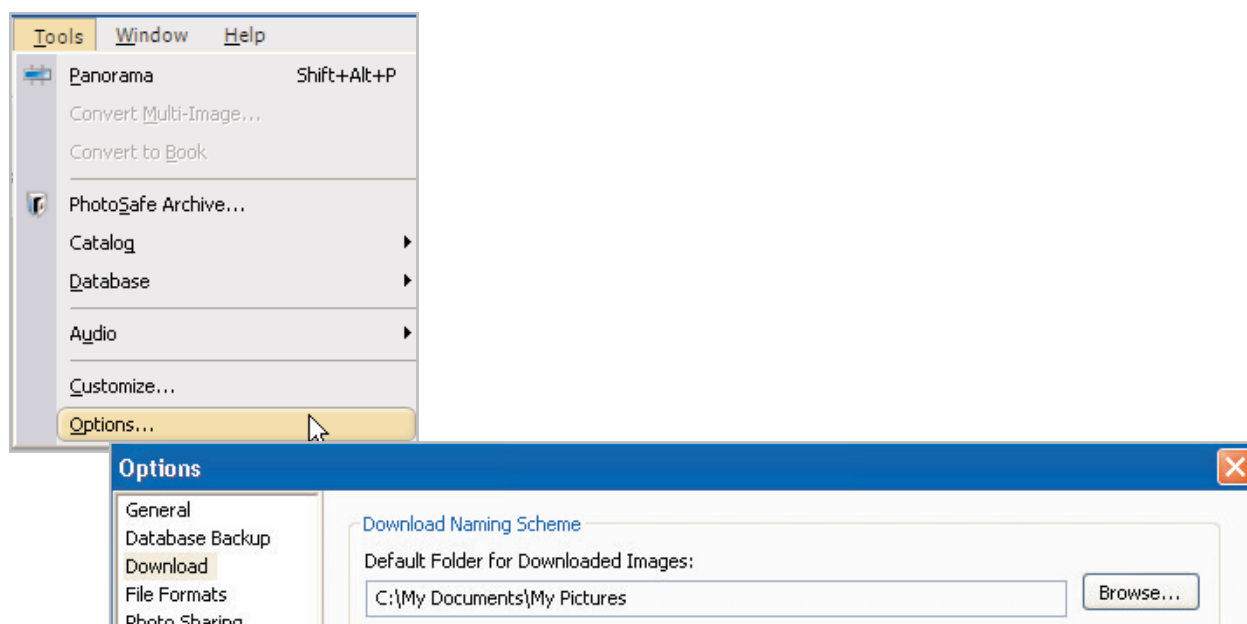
Tools Window Help

Panorama Shift+Alt+P
Convert Multi-Image...
Convert to Book
PhotoSafe Archive...
Catalog
Database
Audio
Customize...
Options...

Options

General
Database Backup
Download
File Formats
Photo Sharing

Download Naming Scheme
Default Folder for Downloaded Images:
C:\My Documents\My Pictures
Browse...